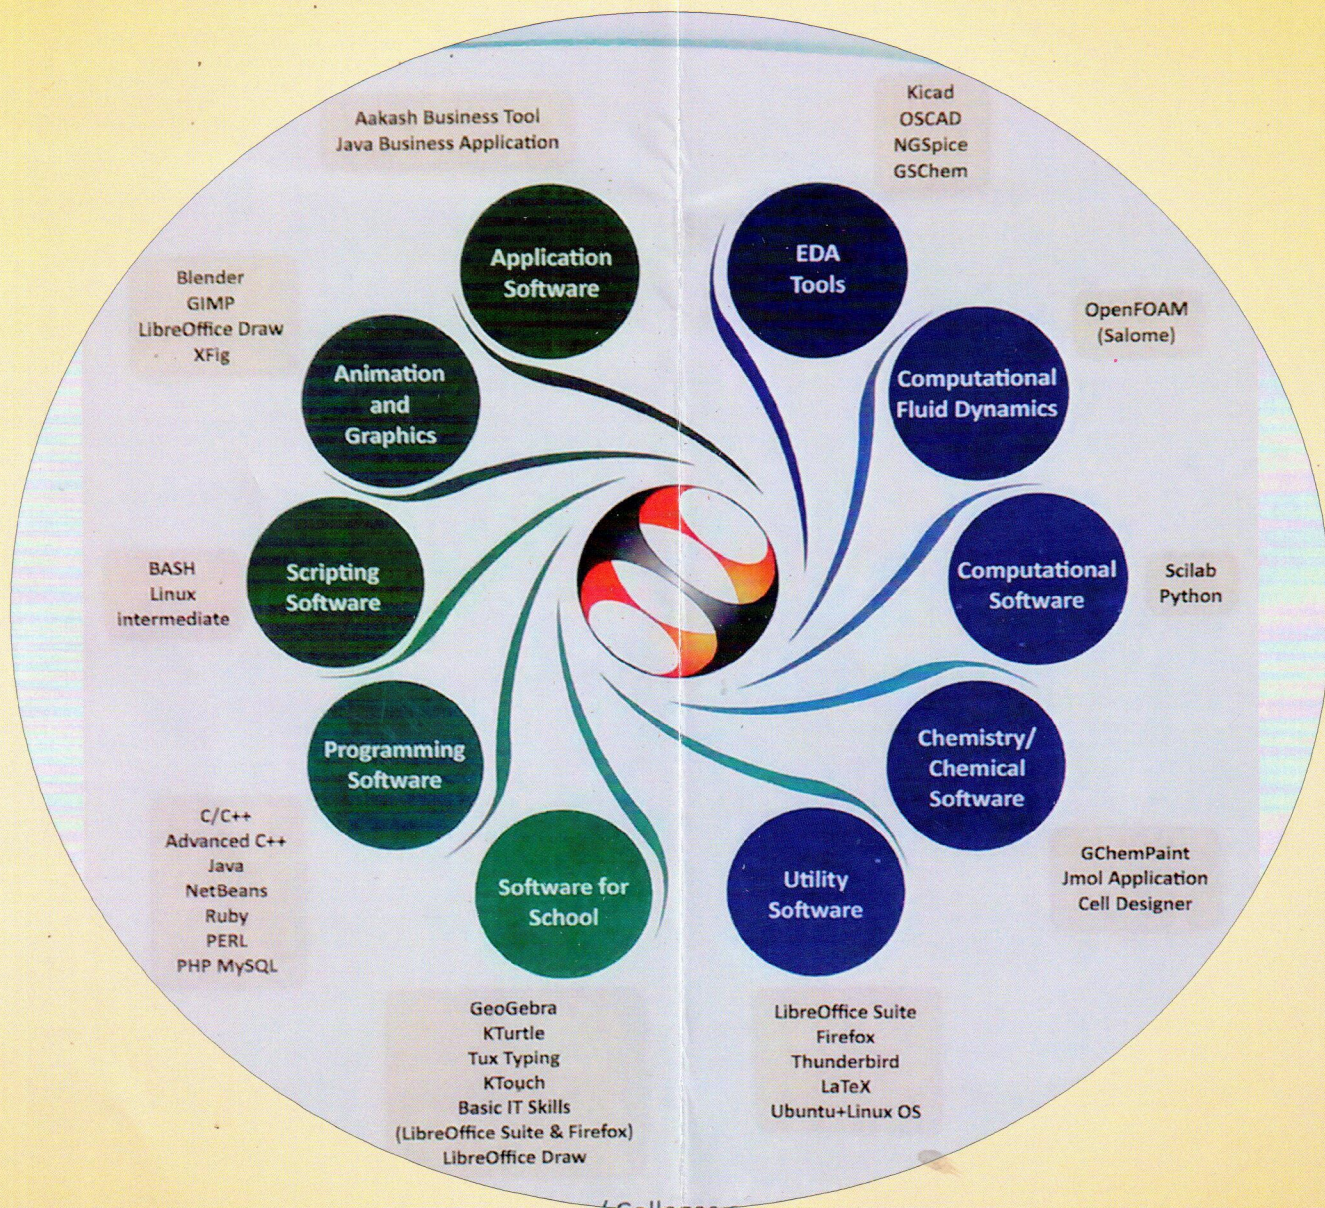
Aakash Business Tool
Java Business Application

Application Software

Kicad
OSCAD
NGSpice
GSChem

EDA Tools

Blender
GIMP
LibreOffice Draw
XFig

Animation and Graphics

OpenFOAM
(Salome)

Computational Fluid Dynamics

BASH
Linux
intermediate

Scripting Software

Computational Software

Scilab
Python

Programming Software

Chemistry/ Chemical Software

C/C++
Advanced C++
Java
NetBeans
Ruby
PERL
PHP MySQL

Software for School

Utility Software

GChemPaint
Jmol Application
Cell Designer

GeoGebra
KTurtle
Tux Typing
KTouch
Basic IT Skills
(LibreOffice Suite & Firefox)
LibreOffice Draw

LibreOffice Suite
Firefox
Thunderbird
LaTeX
Ubuntu+Linux OS

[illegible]